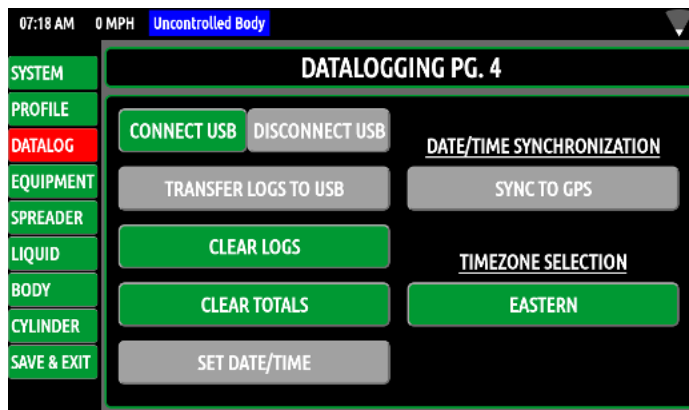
07:18 AM 0 MPH Uncontrolled Body

SYSTEM
PROFILE
DATALOG
EQUIPMENT
SPREADER
LIQUID
BODY
CYLINDER
SAVE & EXIT

DATALOGGING PG. 4

CONNECT USB
DISCONNECT USB
TRANSFER LOGS TO USB
CLEAR LOGS
CLEAR TOTALS
SET DATE/TIME

DATE/TIME SYNCHRONIZATION
SYNC TO GPS

TIMEZONE SELECTION
EASTERN